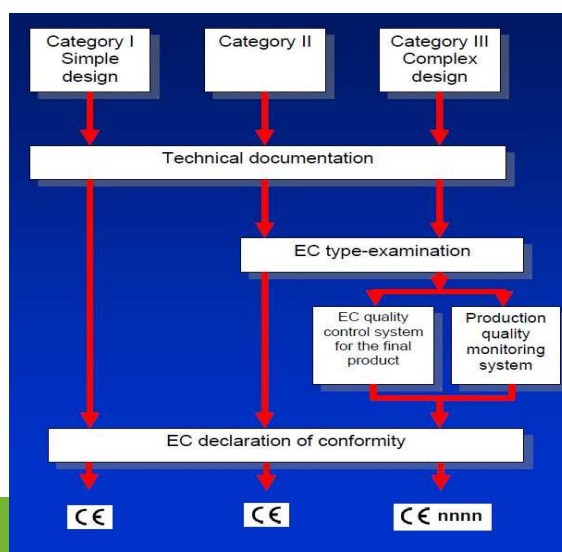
Category I Simple design

Category II

Category III Complex design

Technical documentation

EC type-examination

EC quality control system for the final product

Production quality monitoring system

EC declaration of conformity

CE

CE

CE nnnn